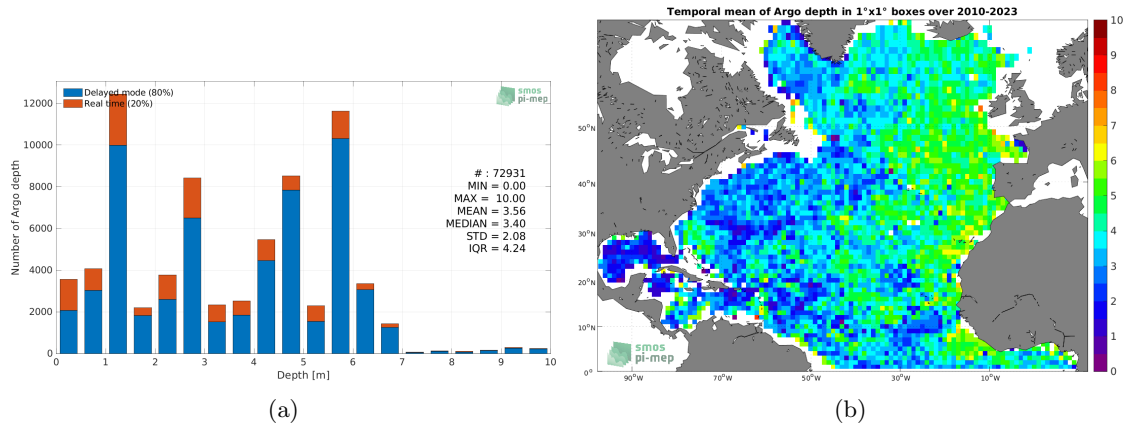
Delayed mode (80%)
Real time (20%)

smos pi-mep

12000
10000
8000
6000
4000
2000
0

Number of Argo depth

# : 72931
MIN = 0.00
MAX = 10.00
MEAN = 3.56
MEDIAN = 3.40
STD = 2.08
IQR = 4.24

0 1 2 3 4 5 6 7 8 9 10
Depth [m]

(a)

Temporal mean of Argo depth in 1°x1° boxes over 2010-2023

50°N
40°N
30°N
20°N
10°N
0°

90°W 70°W 50°W 30°W 10°W

smos pi-mep

10
9
8
7
6
5
4
3
2
1
0

(b)